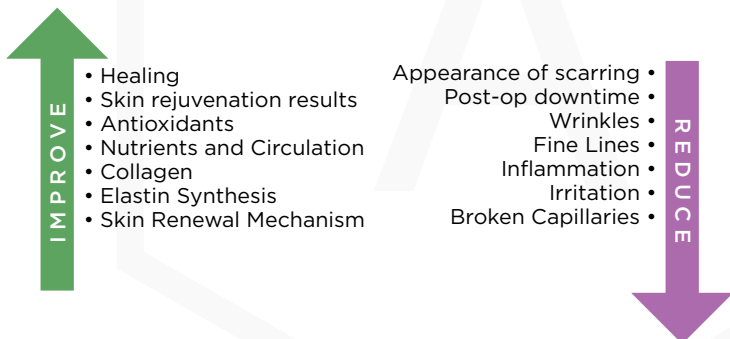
IMPROVE

• Healing
• Skin rejuvenation results
• Antioxidants
• Nutrients and Circulation
• Collagen
• Elastin Synthesis
• Skin Renewal Mechanism

Appearance of scarring •
Post-op downtime •
Wrinkles •
Fine Lines •
Inflammation •
Irritation •
Broken Capillaries •

REDUCE